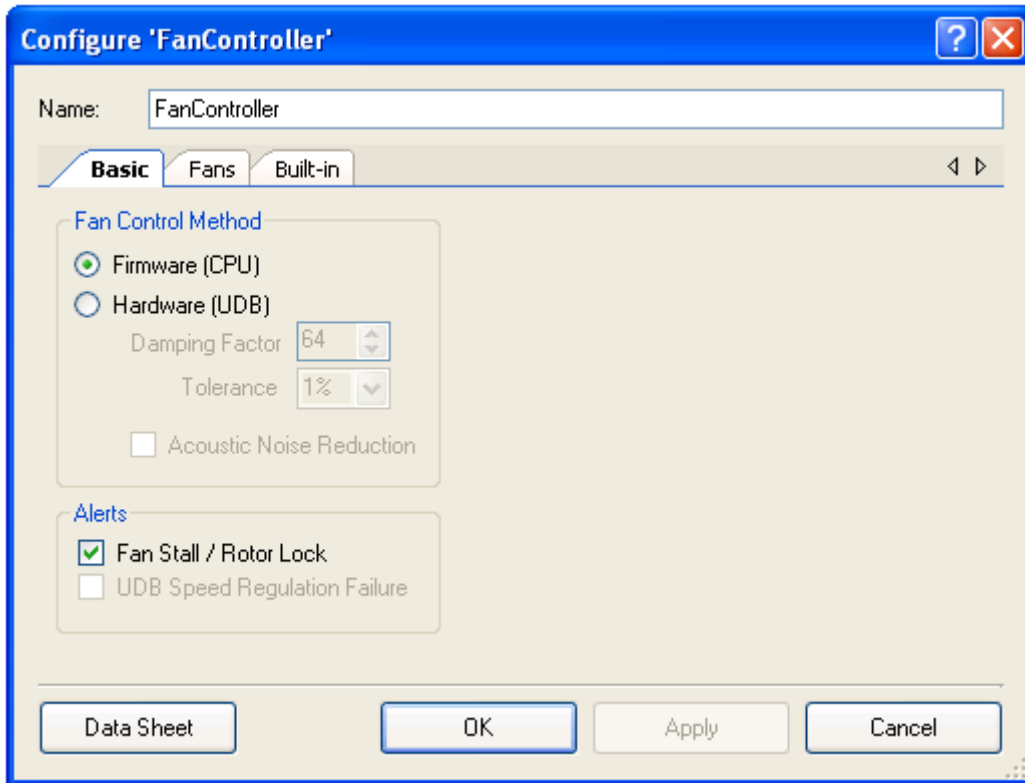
Configure 'FanController'

?

Name: FanController

Basic | Fans | Built-in

Fan Control Method

Firmware (CPU)

Hardware (UDB)

Damping Factor 64

Tolerance 1%

Acoustic Noise Reduction

Alerts

Fan Stall / Rotor Lock

UDB Speed Regulation Failure

Data Sheet | OK | Apply | Cancel